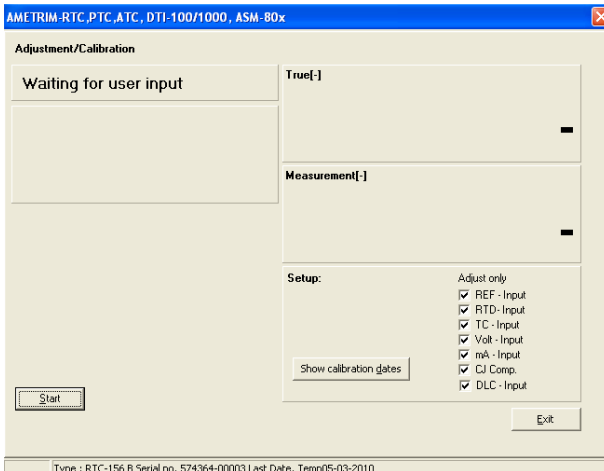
AMETRIM-RTC,PTC,ATC, DTI-100/1000, ASM-80x

Adjustment/Calibration

Waiting for user input

True[-]

-

Measurement[-]

-

Setup:

Adjust only

REF - Input
RTD- Input
TC - Input
Volt - Input
mA - Input
CJ Comp.
DLC - Input

Show calibration dates

Start

Exit

Type : RTC-156 B Serial no. 574364-00003 Last Date. Temp05-03-2010